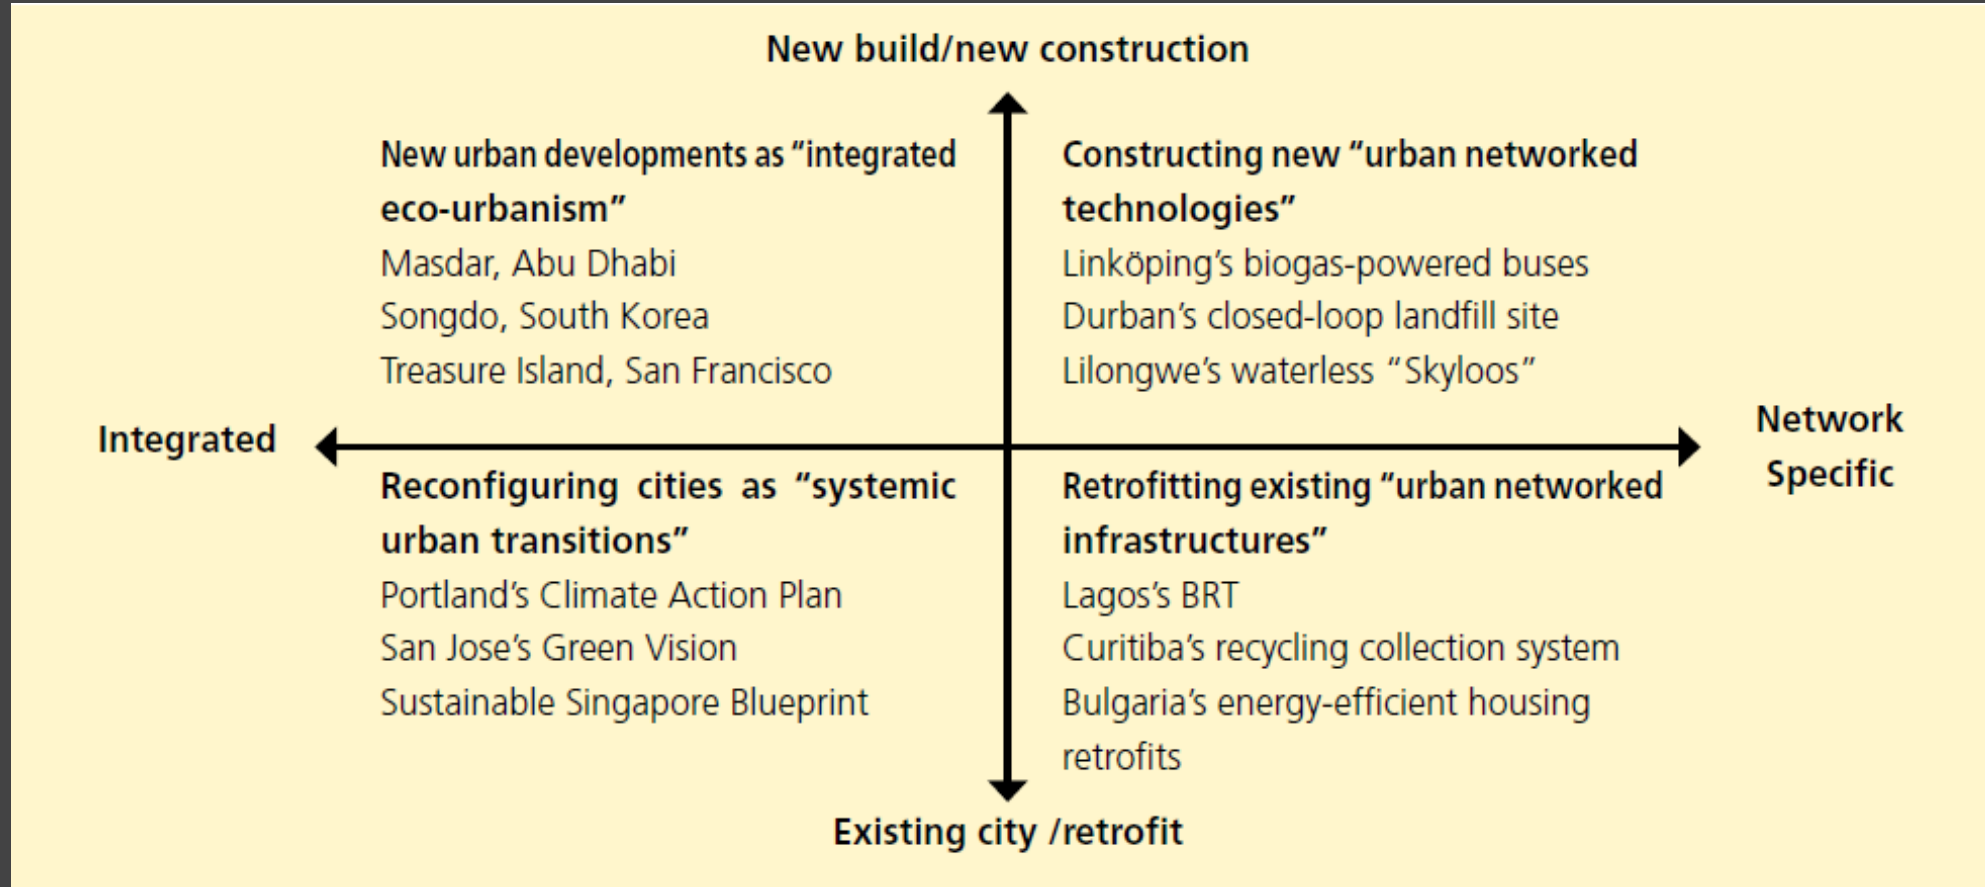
New build/new construction

New urban developments as “integrated eco-urbanism”
Masdar, Abu Dhabi
Songdo, South Korea
Treasure Island, San Francisco

Constructing new “urban networked technologies”
Linköping’s biogas-powered buses
Durban’s closed-loop landfill site
Lilongwe’s waterless “Skyloos”

Integrated

Network Specific

Reconfiguring cities as “systemic urban transitions”
Portland’s Climate Action Plan
San Jose’s Green Vision
Sustainable Singapore Blueprint

Retrofitting existing “urban networked infrastructures”
Lagos’s BRT
Curitiba’s recycling collection system
Bulgaria’s energy-efficient housing retrofits

Existing city /retrofit